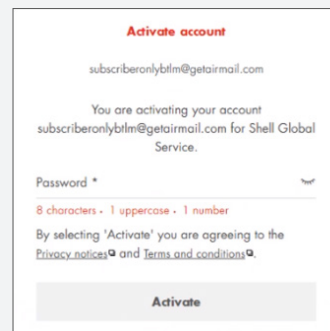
Activate account

subscriberonlybtlm@getairmail.com

You are activating your account subscriberonlybtlm@getairmail.com for Shell Global Service.

Password *

8 characters • 1 uppercase • 1 number

By selecting 'Activate' you are agreeing to the Privacy notices and Terms and conditions.

Activate